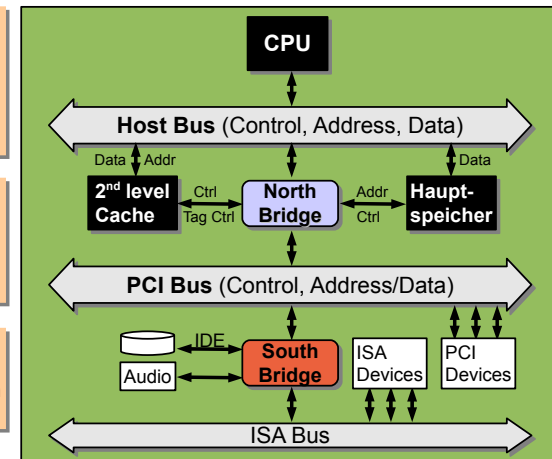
CPU

Host Bus (Control, Address, Data)

Data Addr

Data

2$^{nd}$ level Cache

Ctrl

Tag Ctrl

North Bridge

Addr

Ctrl

Haupt-speicher

PCI Bus (Control, Address/Data)

IDE

Audio

South Bridge

ISA Devices

PCI Devices

ISA Bus